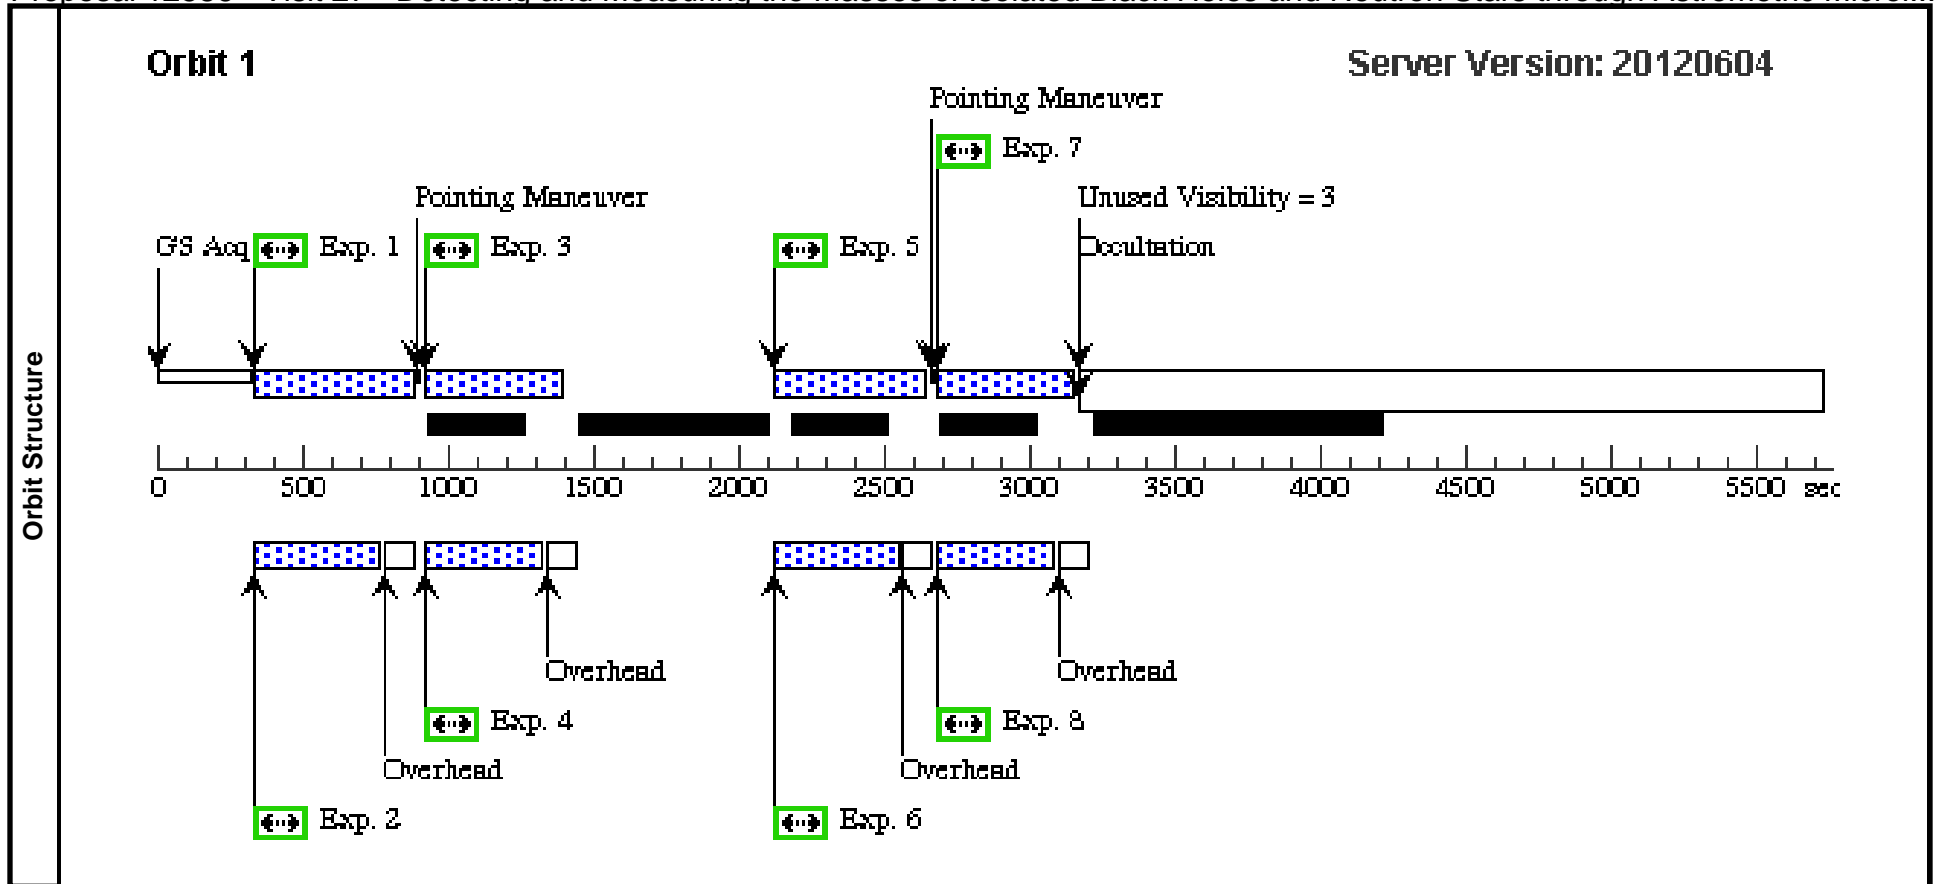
Orbit Structure

Orbit 1

Server Version: 20120604

Pointing Maneuver

Exp. 7

Pointing Maneuver

Unused Visibility = 3

GS Acq

Exp. 1

Exp. 3

Exp. 5

Occultation

0 500 1000 1500 2000 2500 3000 3500 4000 4500 5000 5500 sec

Overhead

Overhead

Exp. 4

Exp. 8

Overhead

Overhead

Exp. 2

Exp. 6